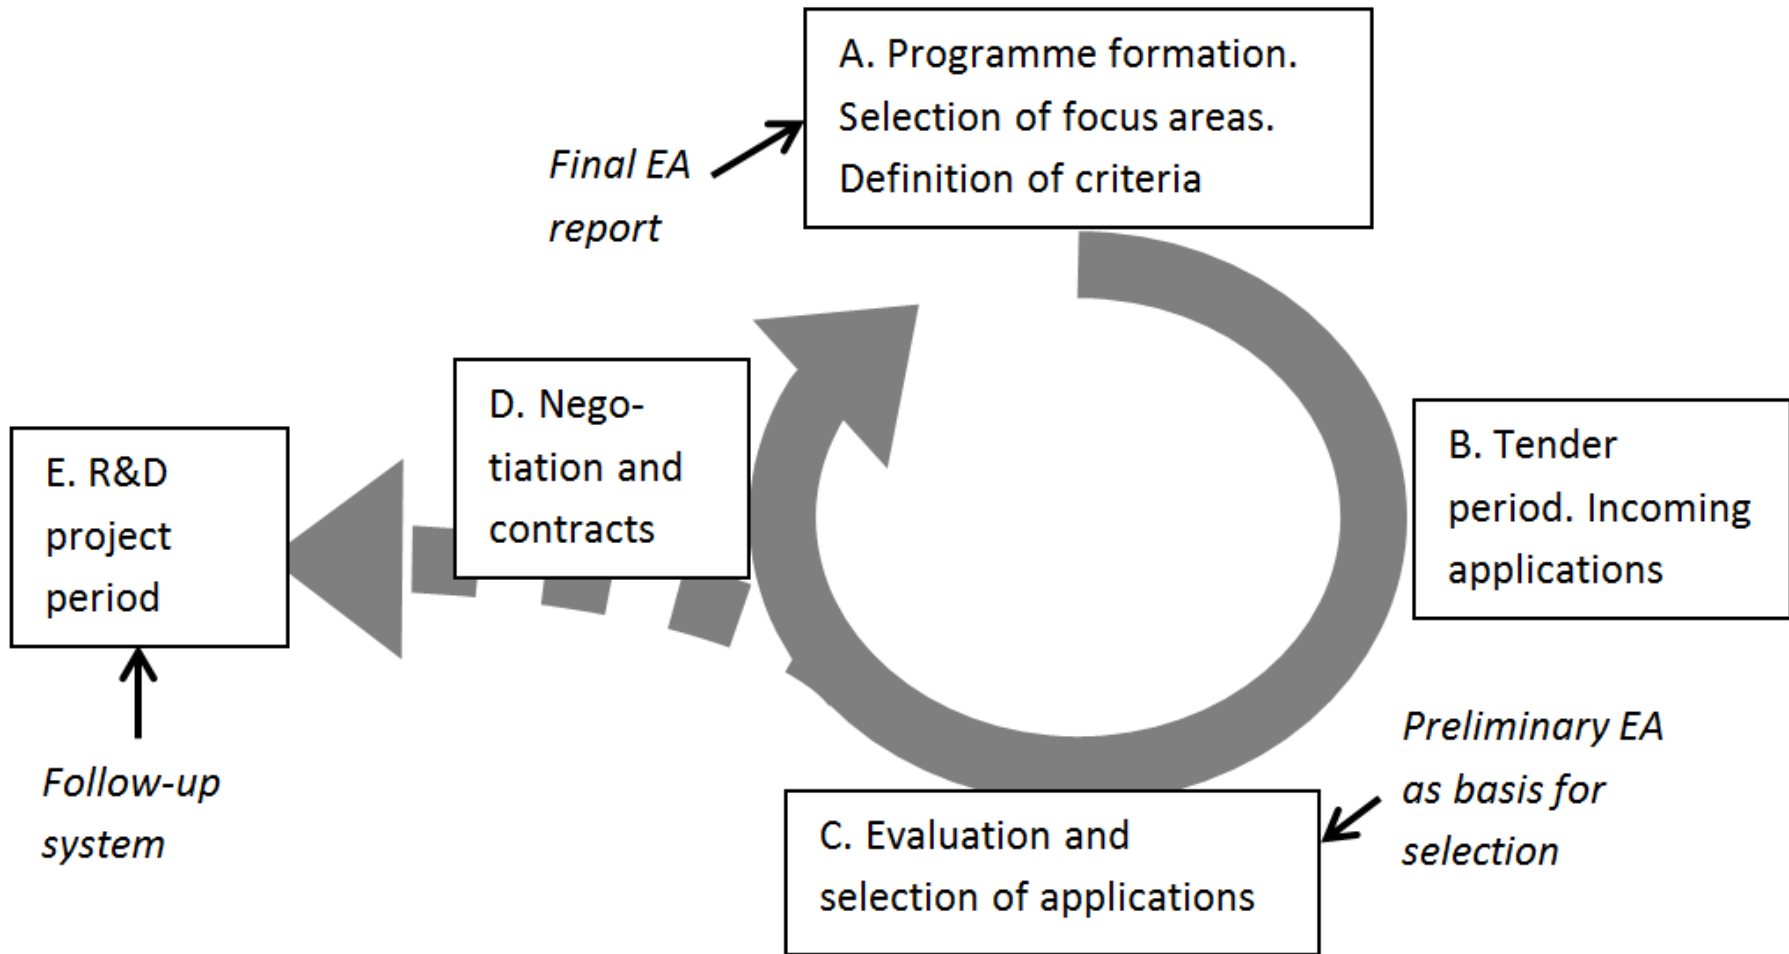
A. Programme formation. Selection of focus areas. Definition of criteria

Final EA report

B. Tender period. Incoming applications

Preliminary EA as basis for selection

C. Evaluation and selection of applications

D. Negotiation and contracts

E. R&D project period

Follow-up system